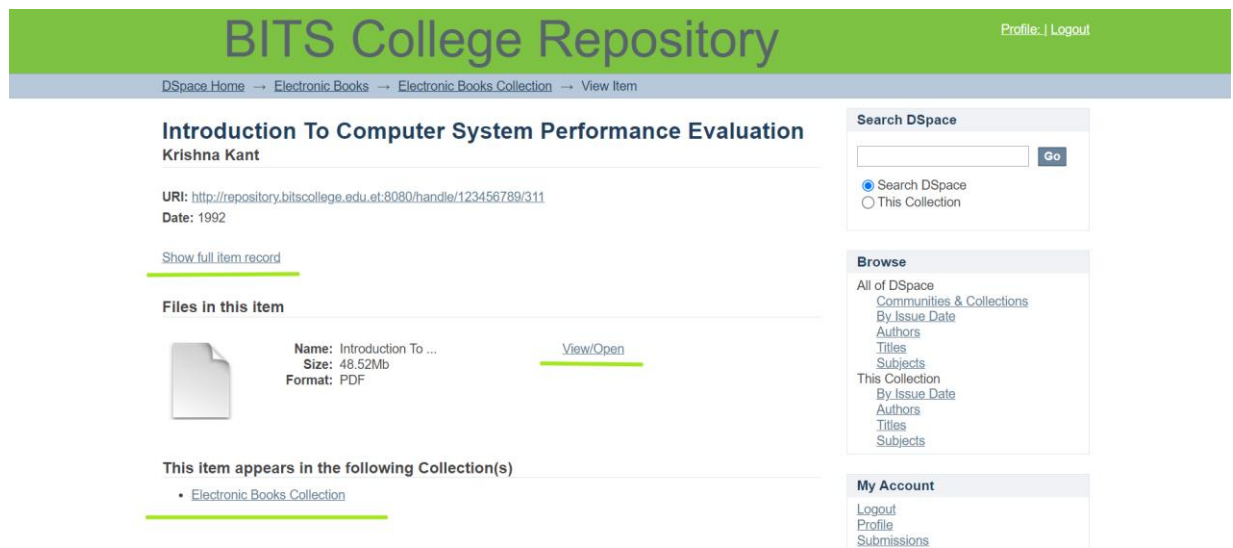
BITS College Repository

Profile: | Logout

DSpace Home → Electronic Books → Electronic Books Collection → View Item

Introduction To Computer System Performance Evaluation
Krishna Kant

URI: http://repository.bitscollege.edu.et:8080/handle/123456789/311
Date: 1992

Show full item record

Files in this item

Name: Introduction To ...
Size: 48.52Mb
Format: PDF

View/Open

This item appears in the following Collection(s)

- Electronic Books Collection

Search DSpace

Go

Search DSpace
This Collection

Browse

All of DSpace
Communities & Collections
By Issue Date
Authors
Titles
Subjects
This Collection
By Issue Date
Authors
Titles
Subjects

My Account

Logout
Profile
Submissions